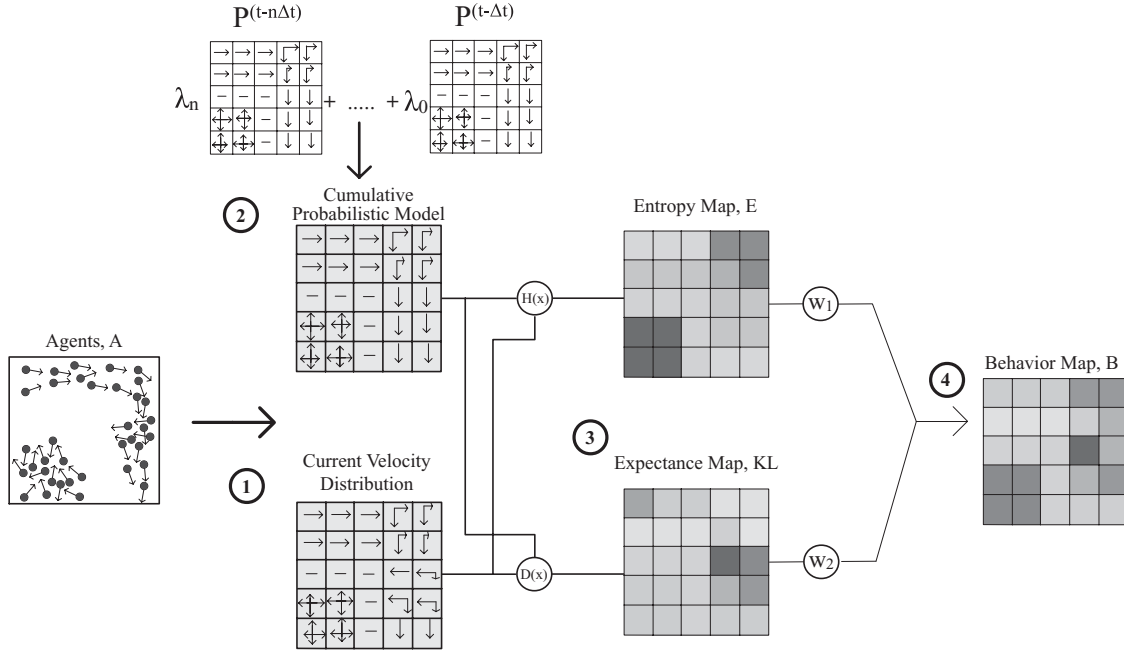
$P^{(t-n\Delta t)}$

$P^{(t-\Delta t)}$

$\lambda_n$ + ..... + $\lambda_0$

2 Cumulative Probabilistic Model

Entropy Map, E

H(x)

W1

Agents, A

Behavior Map, B

4

3

1

Current Velocity Distribution

Expectance Map, KL

D(x)

W2